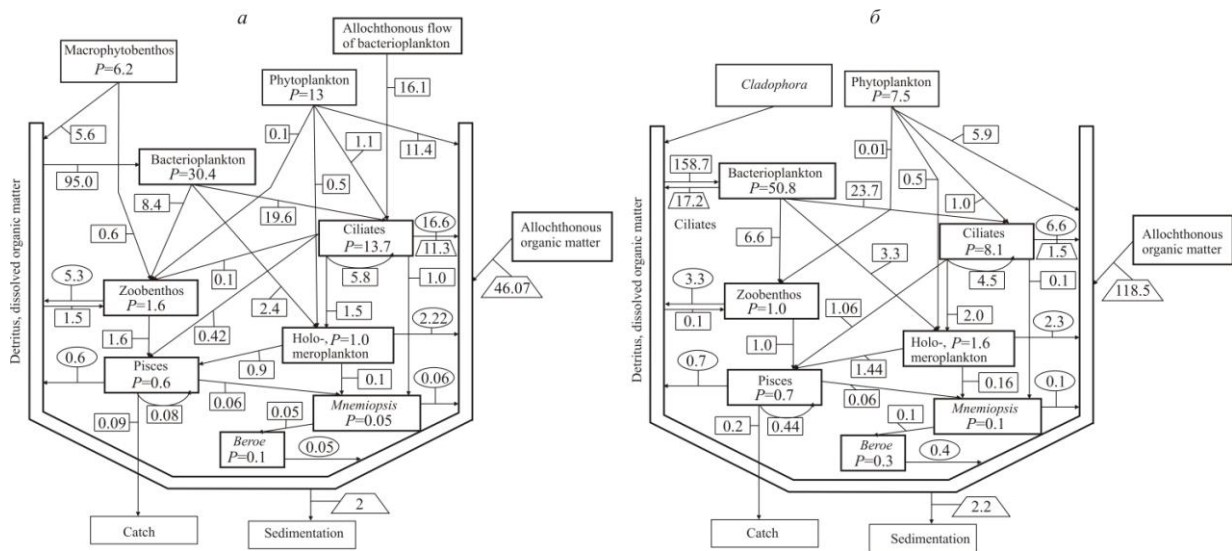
а

Macrophytobenthos
$P$=6.2

Allochthonous flow of bacterioplankton

Phytoplankton
$P$=13

16.1

5.6

0.1

1.1

11.4

95.0

Bacterioplankton
$P$=30.4

0.5

8.4

19.6

16.6

11.3

0.6

Ciliates
$P$=13.7

Allochthonous organic matter

5.3

0.1

5.8

1.0

46.07

Zoobenthos
$P$=1.6

2.4

1.5

1.5

1.6

0.42

Holo-, $P$=1.0 meroplankton

2.22

0.6

0.9

Pisces
$P$=0.6

0.1

0.06

0.08

0.06

0.05

$Mnemiopsis$
$P$=0.05

0.09

$Beroe$
$P$=0.1

0.05

2

Catch

Sedimentation

Detritus, dissolved organic matter

б

$Cladophora$

Phytoplankton
$P$=7.5

5.9

0.01

158.7

Bacterioplankton
$P$=50.8

23.7

0.5

17.2

Ciliates

1.0

6.6

Ciliates
$P$=8.1

6.6

1.5

Allochthonous organic matter

3.3

3.3

4.5

0.1

118.5

Zoobenthos
$P$=1.0

0.1

1.06

2.0

2.3

1.0

Holo-, $P$=1.6 meroplankton

0.7

1.44

0.16

0.1

Pisces
$P$=0.7

0.06

0.1

$Mnemiopsis$
$P$=0.1

0.2

0.44

$Beroe$
$P$=0.3

0.4

2.2

Catch

Sedimentation

Detritus, dissolved organic matter